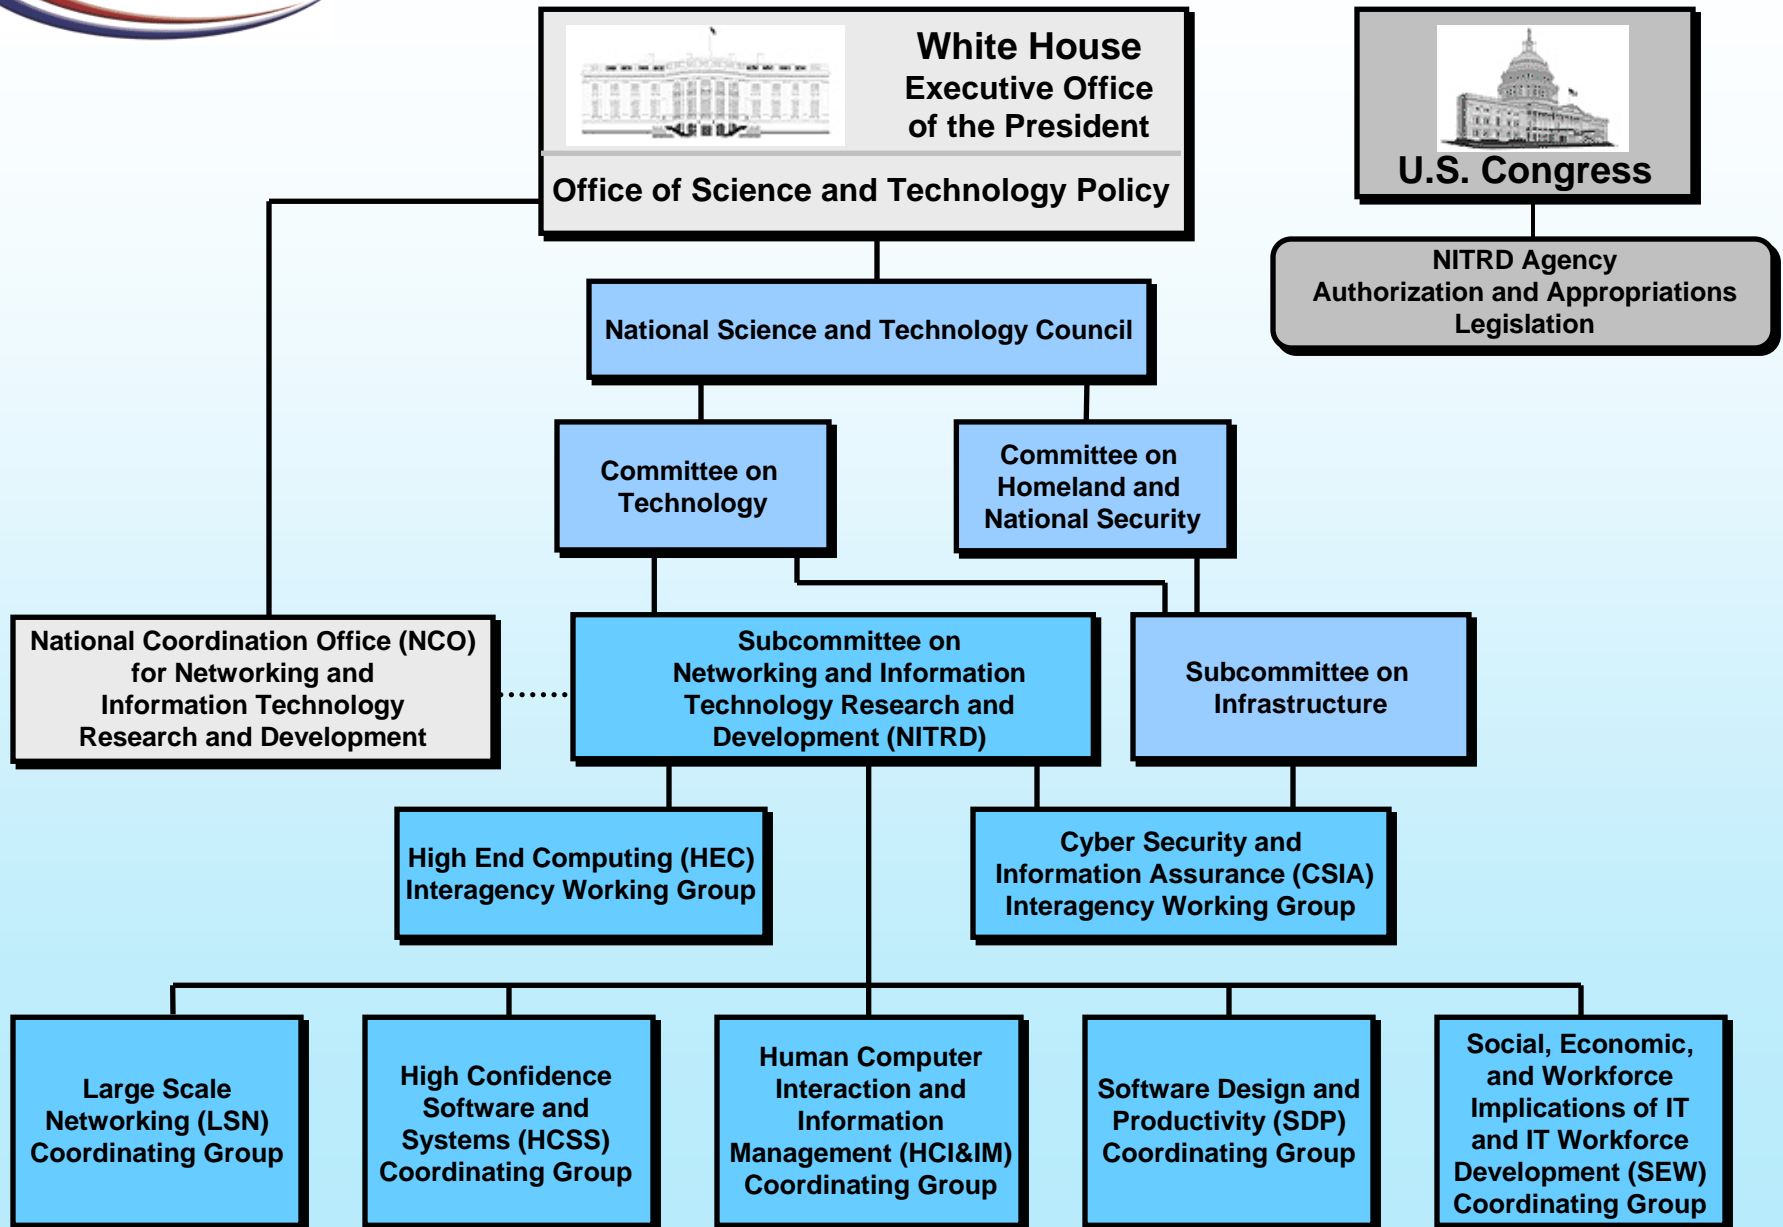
White House
Executive Office of the President

Office of Science and Technology Policy

U.S. Congress

NITRD Agency Authorization and Appropriations Legislation

National Science and Technology Council

Committee on Technology

Committee on Homeland and National Security

National Coordination Office (NCO) for Networking and Information Technology Research and Development

Subcommittee on Networking and Information Technology Research and Development (NITRD)

Subcommittee on Infrastructure

High End Computing (HEC) Interagency Working Group

Cyber Security and Information Assurance (CSIA) Interagency Working Group

Large Scale Networking (LSN) Coordinating Group

High Confidence Software and Systems (HCSS) Coordinating Group

Human Computer Interaction and Information Management (HCI&IM) Coordinating Group

Software Design and Productivity (SDP) Coordinating Group

Social, Economic, and Workforce Implications of IT and IT Workforce Development (SEW) Coordinating Group